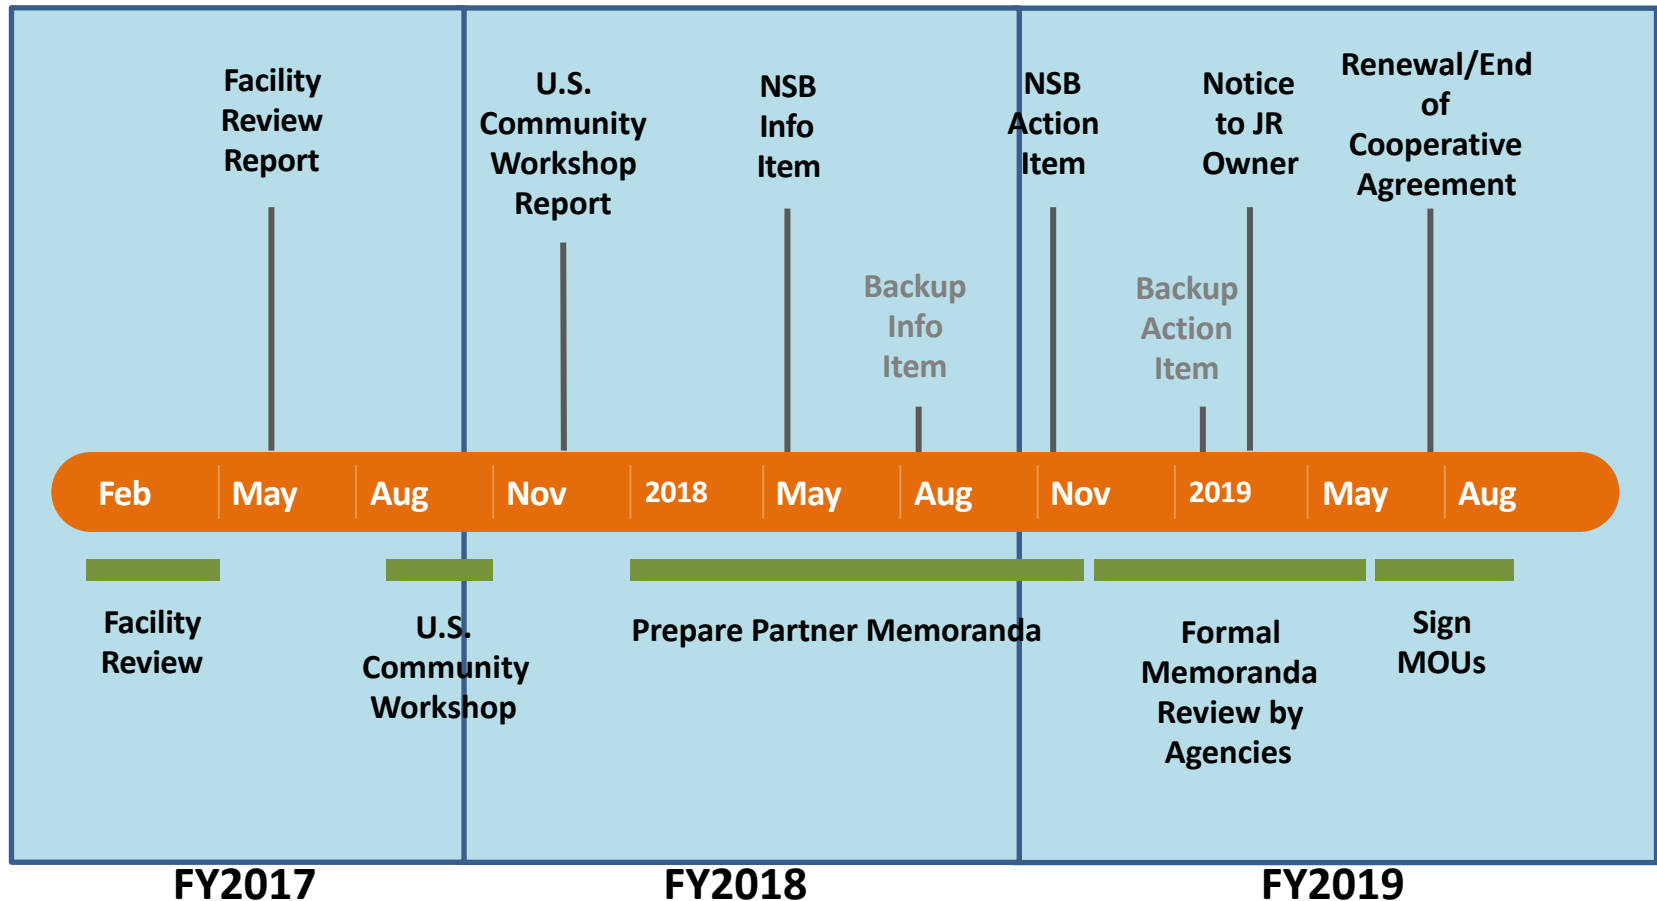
Facility Review Report

U.S. Community Workshop Report

NSB Info Item

Backup Info Item

NSB Action Item

Backup Action Item

Notice to JR Owner

Renewal/End of Cooperative Agreement

Feb May Aug Nov 2018 May Aug Nov 2019 May Aug

Facility Review

U.S. Community Workshop

Prepare Partner Memoranda

Formal Memoranda Review by Agencies

Sign MOUs

FY2017 FY2018 FY2019